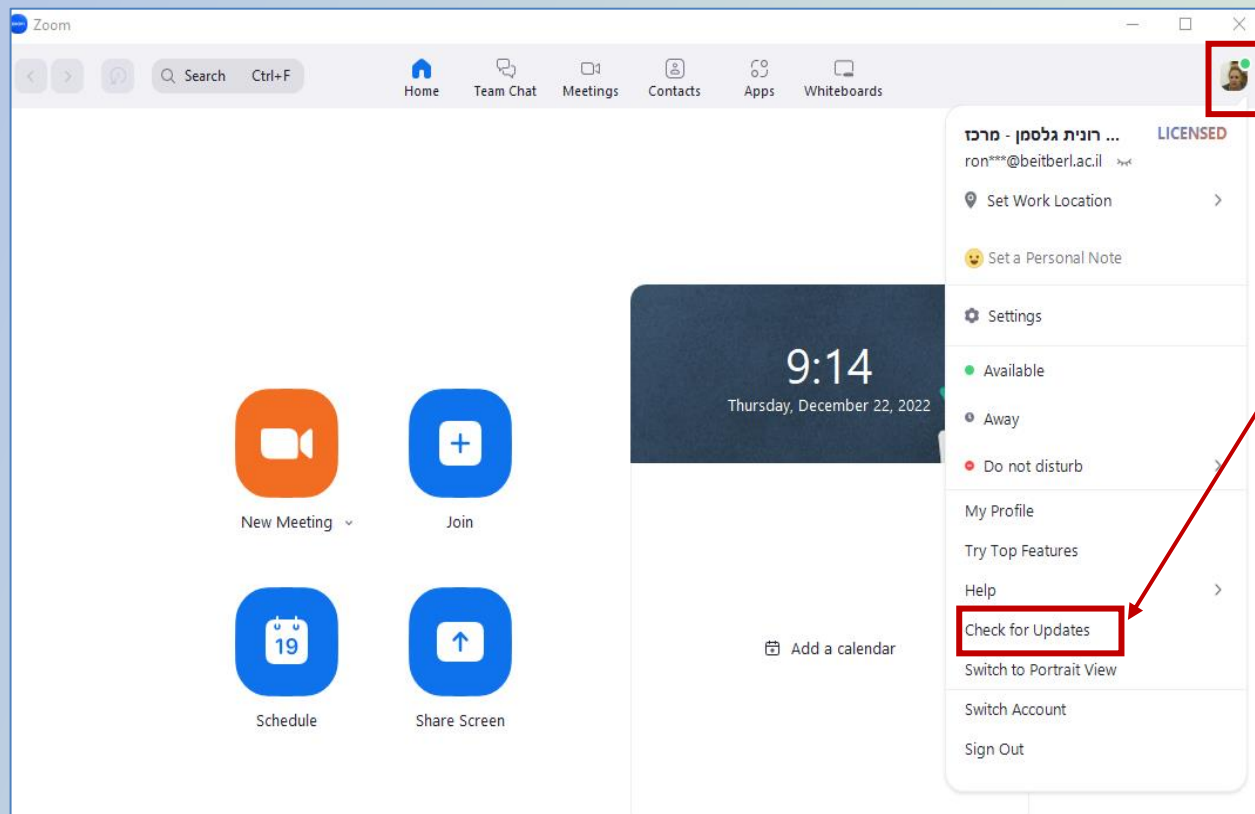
Zoom

Search Ctrl+F

Home Team Chat Meetings Contacts Apps Whiteboards

רונית גלסמן - מרכז ... LICENSED
ron***@beitberl.ac.il

Set Work Location

Set a Personal Note

Settings

Available

Away

Do not disturb

My Profile

Try Top Features

Help

Check for Updates

Switch to Portrait View

Switch Account

Sign Out

9:14
Thursday, December 22, 2022

New Meeting

Join

19

Schedule

Share Screen

Add a calendar